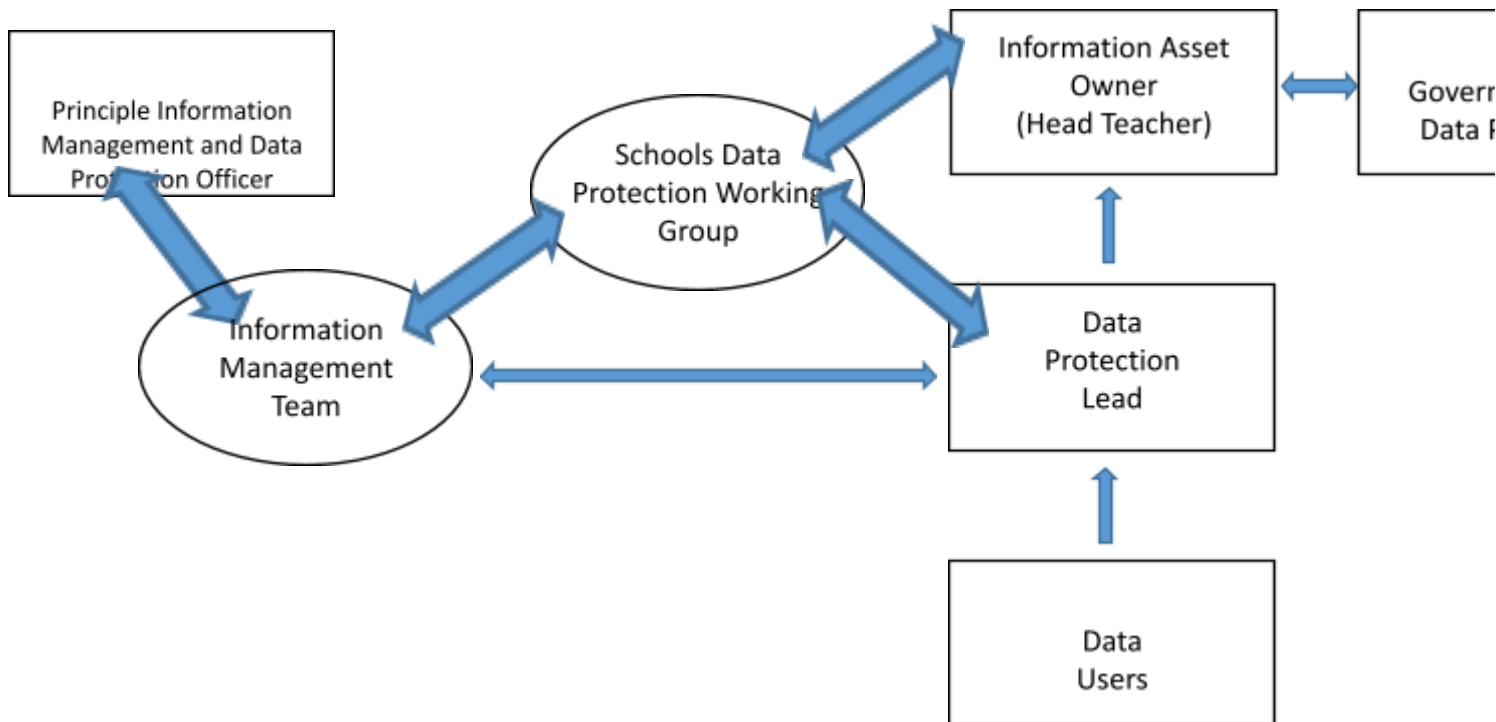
Principle Information Management and Data Pro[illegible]ion Officer

Schools Data Protection Working Group

Information Asset Owner (Head Teacher)

Govern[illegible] Data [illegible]

Information Management Team

Data Protection Lead

Data Users